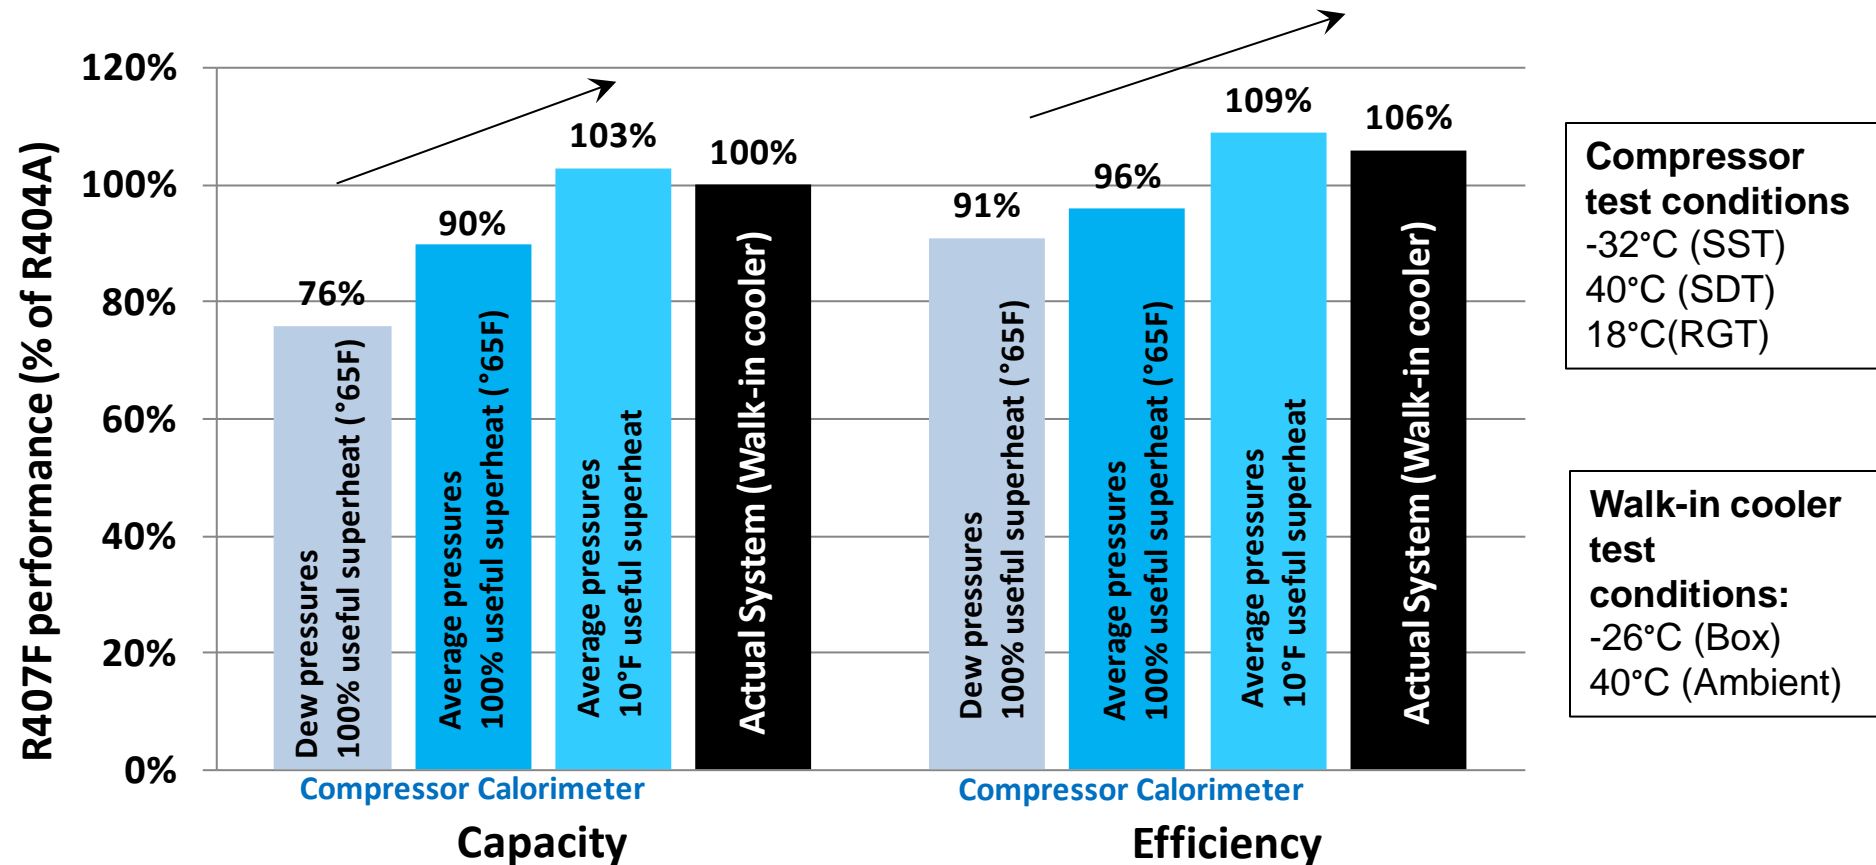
R407F performance (% of R404A)

120%
100%
80%
60%
40%
20%
0%

76%
Dew pressures
100% useful superheat (°65F)

90%
Average pressures
100% useful superheat (°65F)

103%
Average pressures
10°F useful superheat

100%
Actual System (Walk-in cooler)

Compressor Calorimeter

Capacity

91%
Dew pressures
100% useful superheat (°65F)

96%
Average pressures
100% useful superheat (°65F)

109%
Average pressures
10°F useful superheat

106%
Actual System (Walk-in cooler)

Compressor Calorimeter

Efficiency

Compressor test conditions
-32°C (SST)
40°C (SDT)
18°C(RGT)

Walk-in cooler test conditions:
-26°C (Box)
40°C (Ambient)